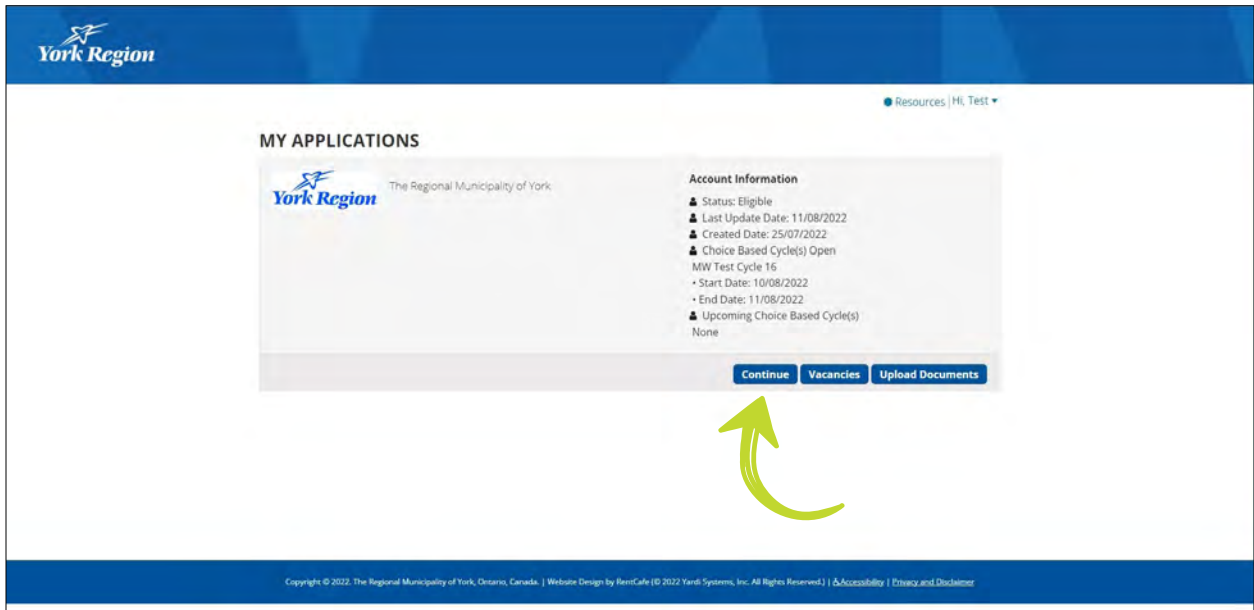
York Region

Resources | Hi, Test ▾

MY APPLICATIONS

York Region

The Regional Municipality of York

Account Information

Status: Eligible
Last Update Date: 11/08/2022
Created Date: 25/07/2022
Choice Based Cycle(s) Open
MW Test Cycle 16
• Start Date: 10/08/2022
• End Date: 11/08/2022
Upcoming Choice Based Cycle(s)
None

Continue | Vacancies | Upload Documents

Copyright © 2022. The Regional Municipality of York, Ontario, Canada. | Website Design by RentCafe (© 2022 Yardi Systems, Inc. All Rights Reserved.) | Accessibility | Privacy and Disclaimer